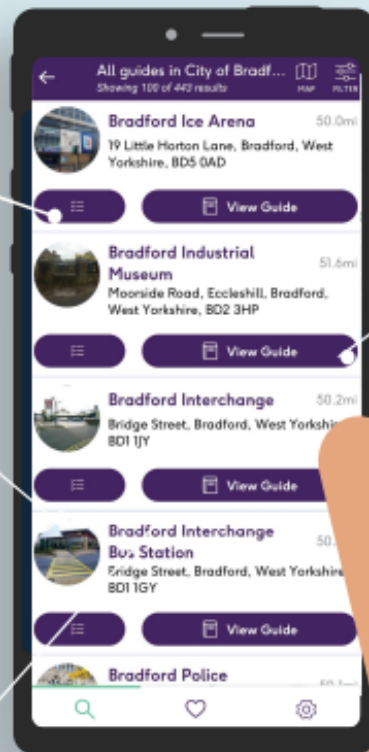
All guides in City of Bradf...
Showing 100 of 443 results
MAP
FILTER

Bradford Ice Arena
50.0mi
19 Little Horton Lane, Bradford, West Yorkshire, BD5 0AD
View Guide

Bradford Industrial Museum
51.6mi
Moorside Road, Eccleshill, Bradford, West Yorkshire, BD2 3HP
View Guide

Bradford Interchange
50.2mi
Bridge Street, Bradford, West Yorksh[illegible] BD1 1JY
View Guide

Bradford Interchange Bus Station
50.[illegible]
Bridge Street, Bradford, West Yorkshire BD1 1GY
View Guide

Bradford Police
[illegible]